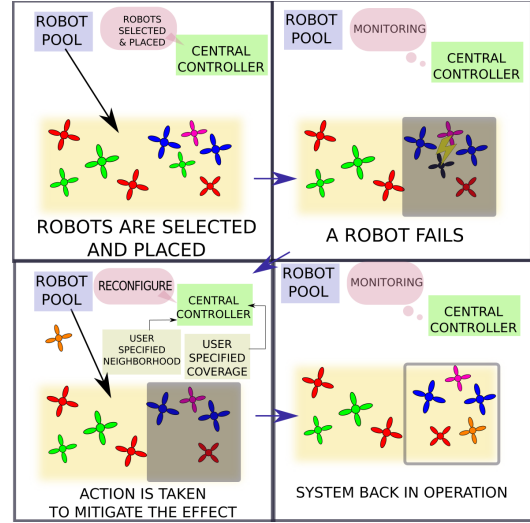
ROBOT POOL

ROBOTS SELECTED & PLACED

CENTRAL CONTROLLER

ROBOTS ARE SELECTED AND PLACED

ROBOT POOL

MONITORING

CENTRAL CONTROLLER

A ROBOT FAILS

ROBOT POOL

RECONFIGURE

CENTRAL CONTROLLER

USER SPECIFIED NEIGHBORHOOD

USER SPECIFIED COVERAGE

ACTION IS TAKEN TO MITIGATE THE EFFECT

ROBOT POOL

MONITORING

CENTRAL CONTROLLER

SYSTEM BACK IN OPERATION